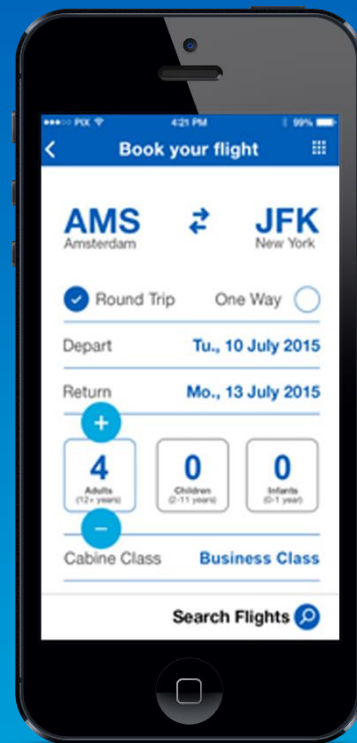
●●●○○ PIX
4:21 PM
99%

Book your flight

AMS
Amsterdam

JFK
New York

Round Trip
One Way

Depart
Tu., 10 July 2015

Return
Mo., 13 July 2015

+

4
Adults
(12+ years)

0
Children
(2-11 years)

0
Infants
(0-1 year)

−

Cabine Class
Business Class

Search Flights